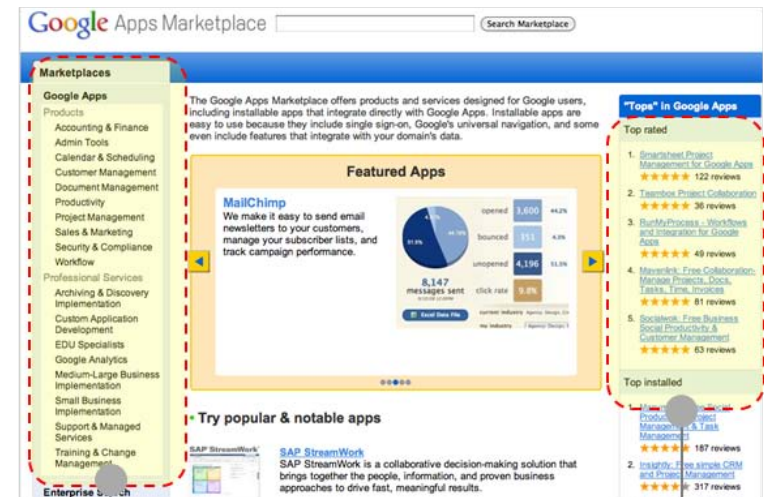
Google Apps Marketplace

Search Marketplace

Marketplaces

Google Apps

Products

Accounting & Finance

Admin Tools

Calendar & Scheduling

Customer Management

Document Management

Productivity

Project Management

Sales & Marketing

Security & Compliance

Workflow

Professional Services

Archiving & Discovery Implementation

Custom Application Development

EDU Specialists

Google Analytics

Medium-Large Business Implementation

Small Business Implementation

Support & Managed Services

Training & Change Management

Enterprise Search

The Google Apps Marketplace offers products and services designed for Google users, including installable apps that integrate directly with Google Apps. Installable apps are easy to use because they include single sign-on, Google's universal navigation, and some even include features that integrate with your domain's data.

Featured Apps

MailChimp

We make it easy to send email newsletters to your customers, manage your subscriber lists, and track campaign performance.

opened 3,600 44.2%

bounced 351 4.3%

unopened 4,196 51.5%

8,147 messages sent

click rate 9.8%

Excel Data File

Try popular & notable apps

SAP StreamWork

SAP StreamWork

SAP StreamWork is a collaborative decision-making solution that brings together the people, information, and proven business approaches to drive fast, meaningful results.

"Tops" in Google Apps

Top rated

1. Smartsheet Project Management for Google Apps 122 reviews

2. Teambox Project Collaboration 36 reviews

3. RunMyProcess - Workflows and Integration for Google Apps 49 reviews

4. Mavenlink: Free Collaboration-Manage Projects, Docs, Tasks, Time, Invoices 81 reviews

5. Socialwork: Free Business Social Productivity & Customer Management 63 reviews

Top installed

1. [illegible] Social Productivity Project Management & Task Management 187 reviews

2. Insightly: Free simple CRM and Project Management 317 reviews